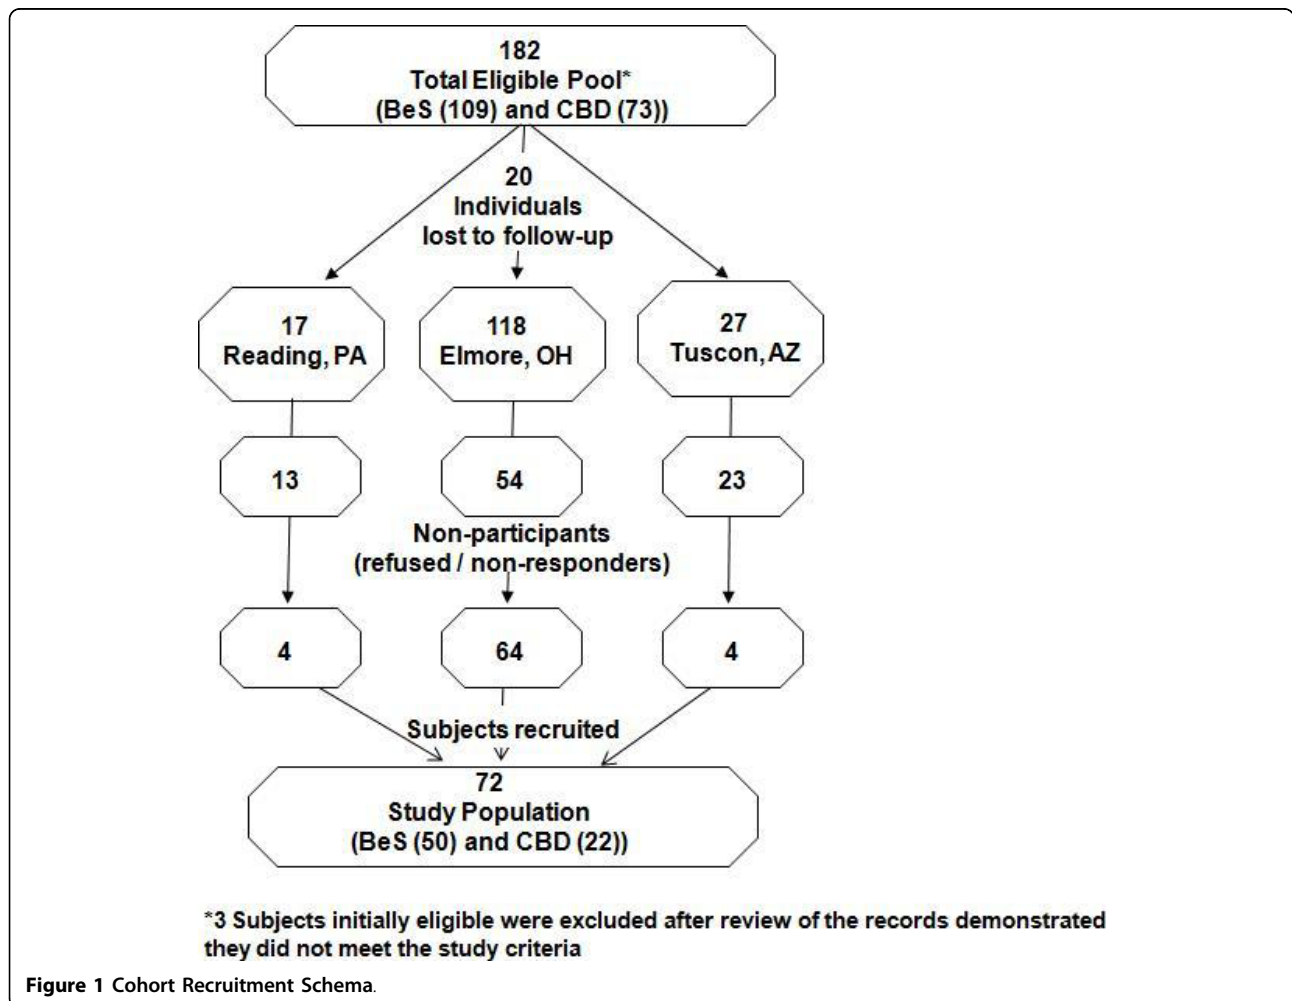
182
Total Eligible Pool*
(BeS (109) and CBD (73))

20
Individuals
lost to follow-up

17
Reading, PA

118
Elmore, OH

27
Tuscon, AZ

13

54

23

Non-participants
(refused / non-responders)

4

64

4

Subjects recruited

72
Study Population
(BeS (50) and CBD (22))

*3 Subjects initially eligible were excluded after review of the records demonstrated they did not meet the study criteria

Figure 1 Cohort Recruitment Schema.